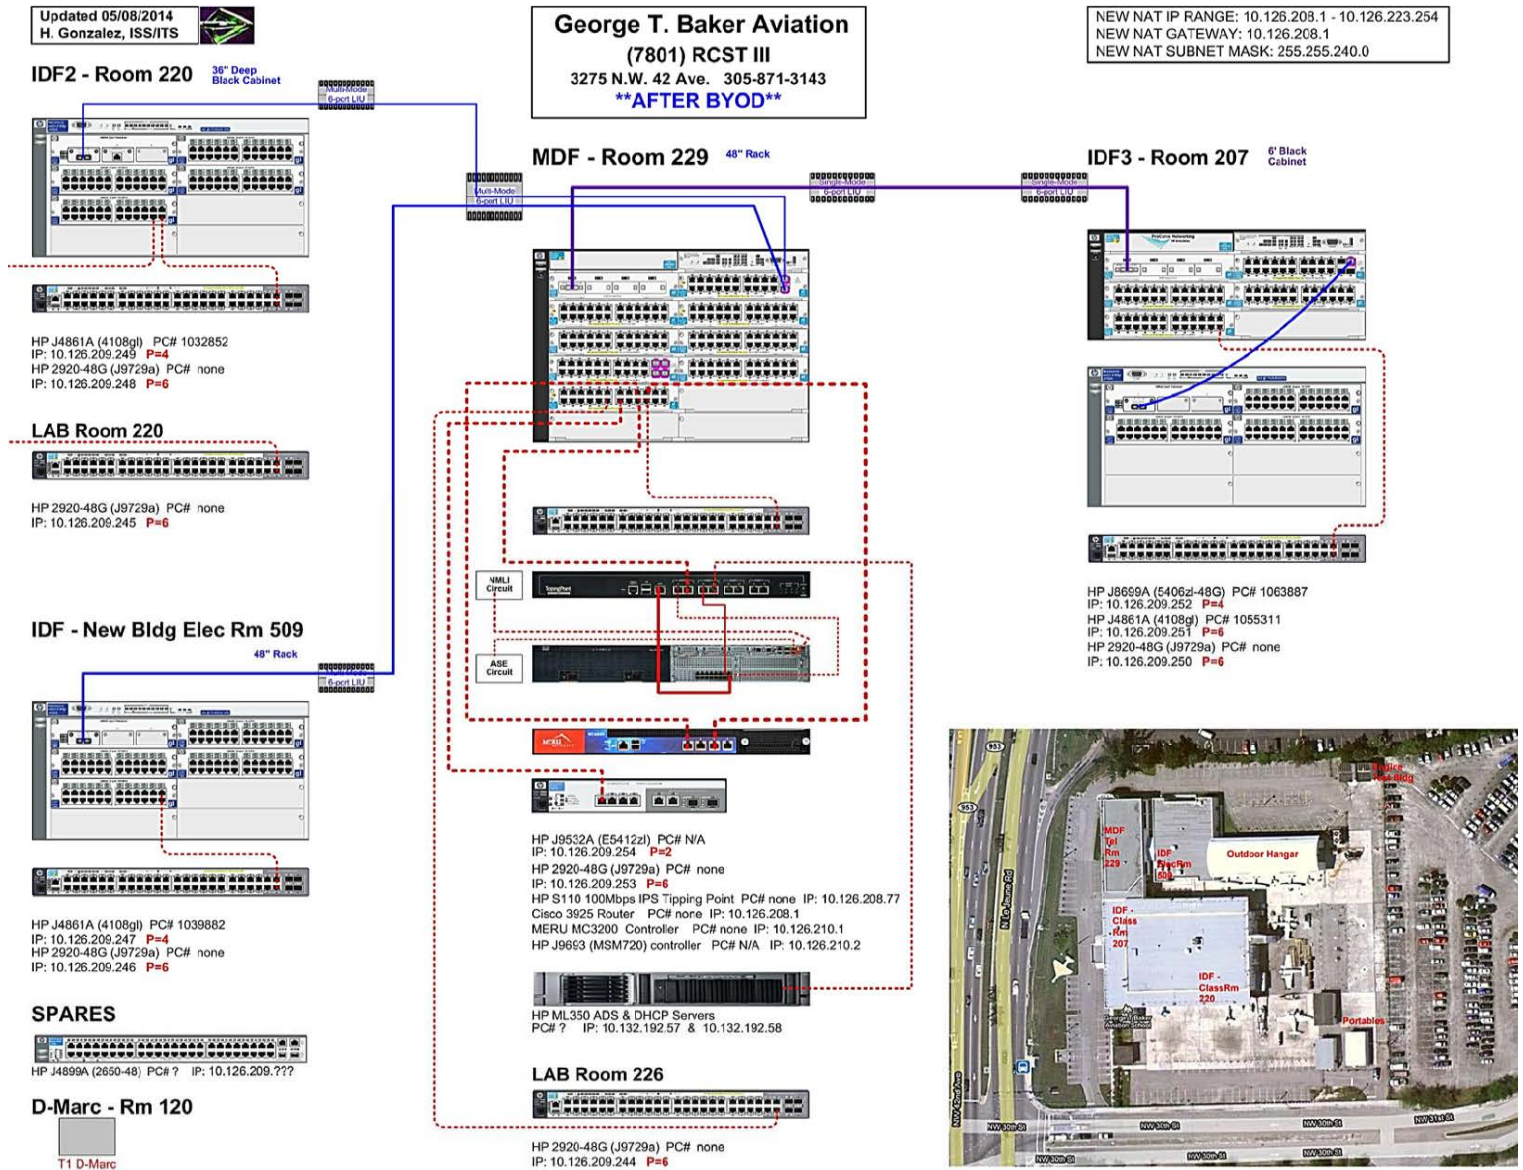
Updated 05/08/2014
H. Gonzalez, ISS/ITS

George T. Baker Aviation
(7801) RCST III
3275 N.W. 42 Ave. 305-871-3143
**AFTER BYOD**

NEW NAT IP RANGE: 10.126.208.1 - 10.126.223.254
NEW NAT GATEWAY: 10.126.208.1
NEW NAT SUBNET MASK: 255.255.240.0

IDF2 - Room 220
36" Deep Black Cabinet

Multi-Mode 6-port LIU

MDF - Room 229
48" Rack

Multi-Mode 6-port LIU

Single-Mode 6-port LIU

Single-Mode 6-port LIU

IDF3 - Room 207
6' Black Cabinet

HP J4861A (4108gl) PC# 1032852
IP: 10.126.209.249 P=4
HP 2920-48G (J9729a) PC# none
IP: 10.126.209.248 P=6

LAB Room 220

HP 2920-48G (J9729a) PC# none
IP: 10.126.209.245 P=6

NMLI Circuit

ASE Circuit

IDF - New Bldg Elec Rm 509
48" Rack

6-port LIU

HP J8699A (5406zl-48G) PC# 1063887
IP: 10.126.209.252 P=4
HP J4861A (4108gl) PC# 1055311
IP: 10.126.209.251 P=6
HP 2920-48G (J9729a) PC# none
IP: 10.126.209.250 P=6

HP J9532A (E5412zl) PC# N/A
IP: 10.126.209.254 P=2
HP 2920-48G (J9729a) PC# none
IP: 10.126.209.253 P=6
HP S110 100Mbps IPS Tipping Point PC# none IP: 10.126.208.77
Cisco 3925 Router PC# none IP: 10.126.208.1
MERU MC3200 Controller PC# none IP: 10.126.210.1
HP J9693 (MSM720) controller PC# N/A IP: 10.126.210.2

HP J4861A (4108gl) PC# 1039882
IP: 10.126.209.247 P=4
HP 2920-48G (J9729a) PC# none
IP: 10.126.209.246 P=6

HP ML350 ADS & DHCP Servers
PC# ? IP: 10.132.192.57 & 10.132.192.58

SPARES

HP J4899A (2650-48) PC# ? IP: 10.126.209.???

LAB Room 226

D-Marc - Rm 120
T1 D-Marc

HP 2920-48G (J9729a) PC# none
IP: 10.126.209.244 P=6

MDF Tel Rm 229
IDF ElecRm 509
Outdoor Hangar
IDF - Class Rm 207
IDF - ClassRm 220
Portables
NW 30th St
NW 31st St